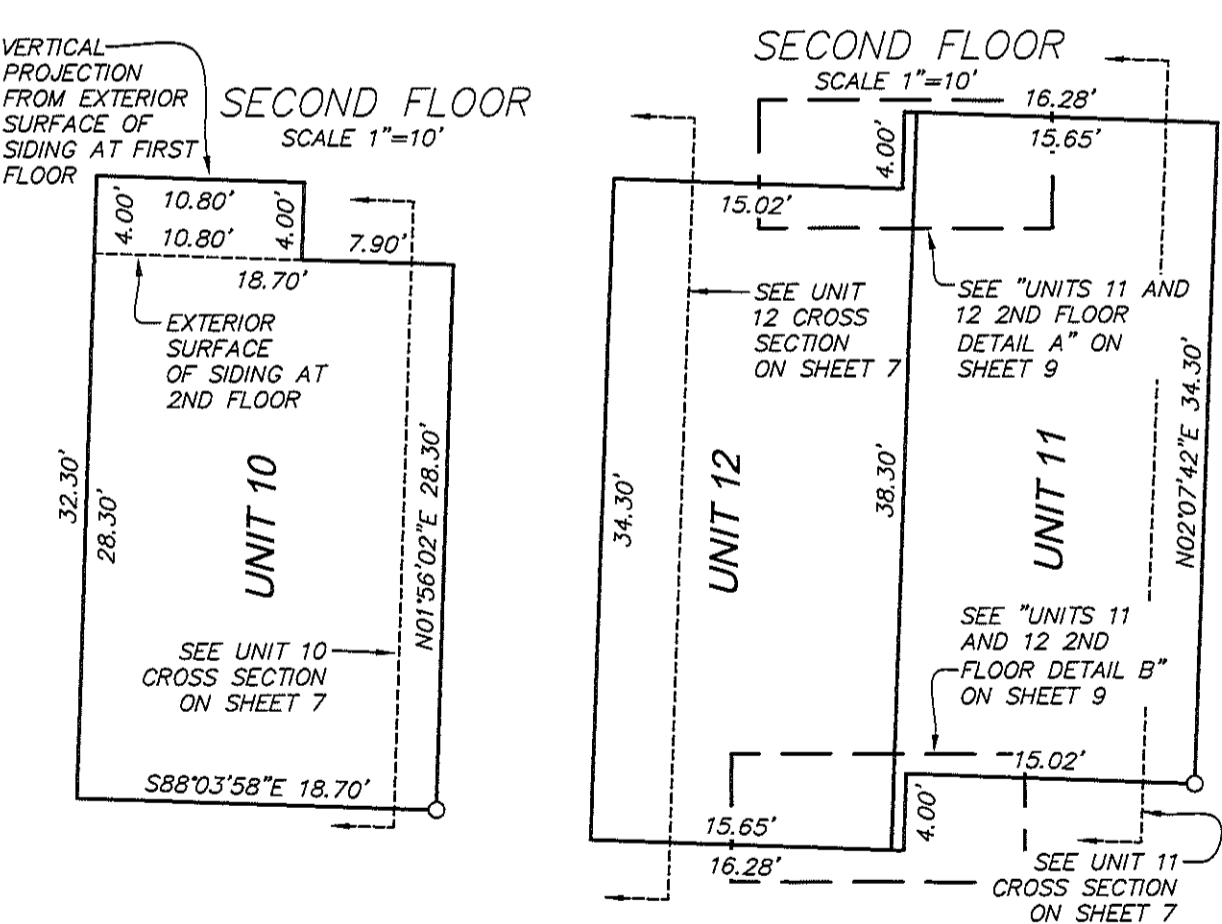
VERTICAL PROJECTION FROM EXTERIOR SURFACE OF SIDING AT FIRST FLOOR

SECOND FLOOR
SCALE 1"=10'

10.80'
4.00'
4.00'
10.80'
7.90'
18.70'

EXTERIOR SURFACE OF SIDING AT 2ND FLOOR

32.30'
28.30'
UNIT 10
N01°56'02"E 28.30'

SEE UNIT 10 CROSS SECTION ON SHEET 7

S88°03'58"E 18.70'

SECOND FLOOR
SCALE 1"=10'

16.28'
15.65'
4.00'
15.02'

SEE UNIT 12 CROSS SECTION ON SHEET 7

SEE "UNITS 11 AND 12 2ND FLOOR DETAIL A" ON SHEET 9

34.30'
UNIT 12
38.30'
UNIT 11
N02°07'42"E 34.30'

SEE "UNITS 11 AND 12 2ND FLOOR DETAIL B" ON SHEET 9

15.02'
4.00'
15.65'
16.28'

SEE UNIT 11 CROSS SECTION ON SHEET 7